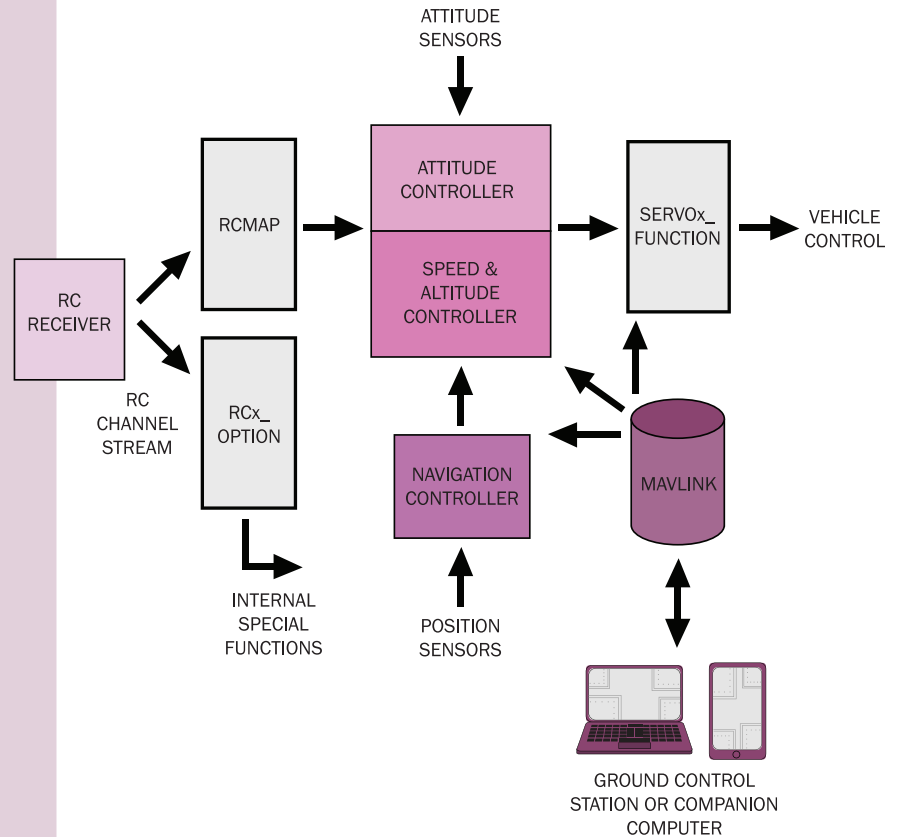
ATTITUDE SENSORS

RC RECEIVER

RC CHANNEL STREAM

RCMAP

RCx_ OPTION

INTERNAL SPECIAL FUNCTIONS

ATTITUDE CONTROLLER

SPEED & ALTITUDE CONTROLLER

NAVIGATION CONTROLLER

POSITION SENSORS

SERVOx_ FUNCTION

VEHICLE CONTROL

MAVLINK

GROUND CONTROL STATION OR COMPANION COMPUTER